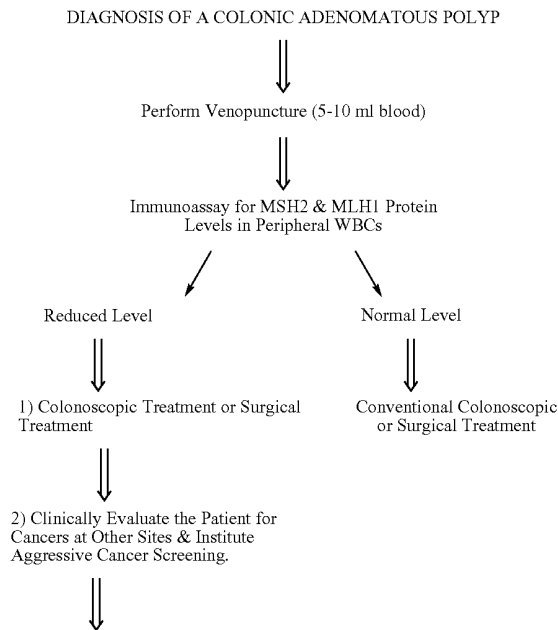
DIAGNOSIS OF A COLONIC ADENOMATOUS POLYP

Perform Venopuncture (5-10 ml blood)

Immunoassay for MSH2 & MLH1 Protein Levels in Peripheral WBCs

Reduced Level

Normal Level

1) Colonoscopic Treatment or Surgical Treatment

Conventional Colonoscopic or Surgical Treatment

2) Clinically Evaluate the Patient for Cancers at Other Sites & Institute Aggressive Cancer Screening.